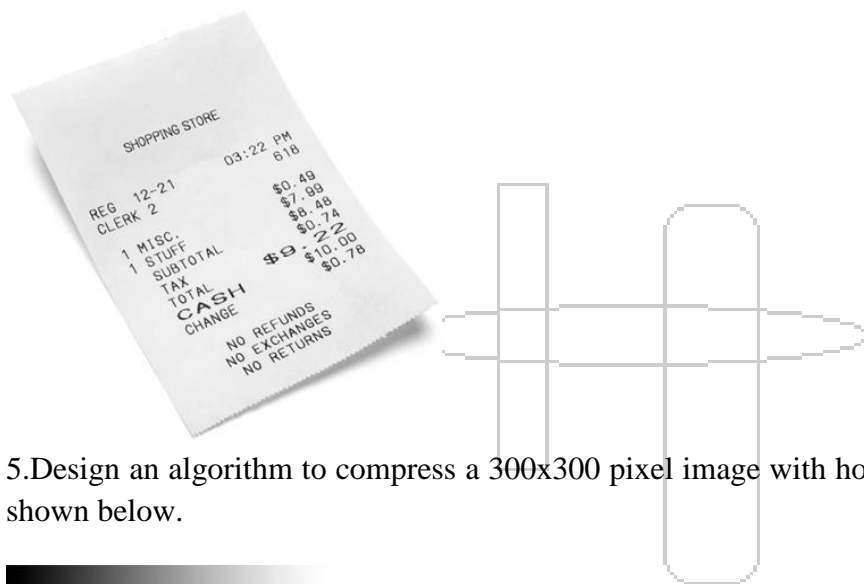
SHOPPING STORE

REG 12-21 03:22 PM
CLERK 2 618

1 MISC. $0.49
1 STUFF $7.99
SUBTOTAL $8.48
TAX $0.74
TOTAL $9.22
CASH $10.00
CHANGE $0.78

NO REFUNDS
NO EXCHANGES
NO RETURNS

5.Design an algorithm to compress a 300x300 pixel image with ho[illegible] shown below.